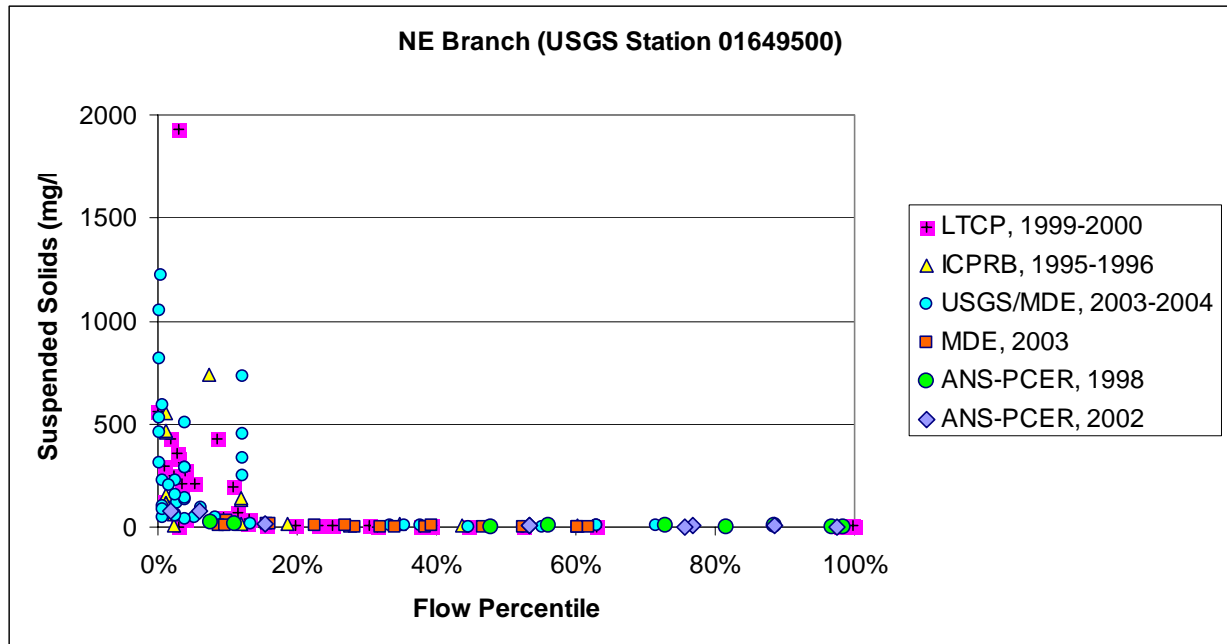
NE Branch (USGS Station 01649500)

Suspended Solids (mg/l

2000
1500
1000
500
0

0%
20%
40%
60%
80%
100%

Flow Percentile

LTCP, 1999-2000
ICPRB, 1995-1996
USGS/MDE, 2003-2004
MDE, 2003
ANS-PCER, 1998
ANS-PCER, 2002